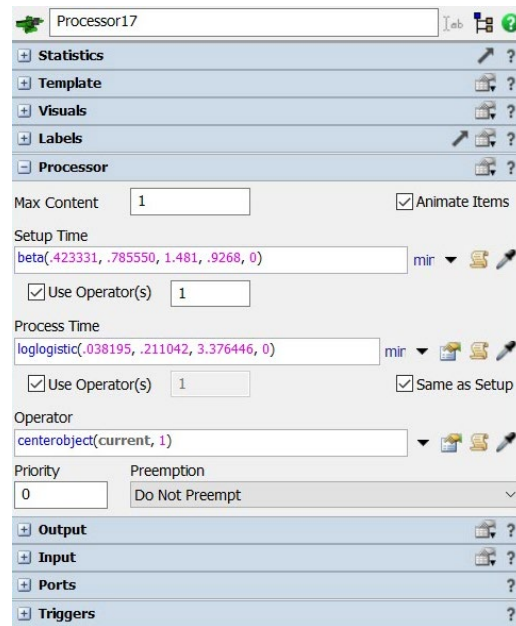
Processor17

Statistics ?

Template ?

Visuals ?

Labels ?

Processor ?

Max Content 1

Animate Items

Setup Time

beta(.423331, .785550, 1.481, .9268, 0)

mir

Use Operator(s) 1

Process Time

loglogistic(.038195, .211042, 3.376446, 0)

mir

Use Operator(s) 1

Same as Setup

Operator

centerobject(current, 1)

Priority

0

Preemption

Do Not Preempt

Output ?

Input ?

Ports ?

Triggers ?